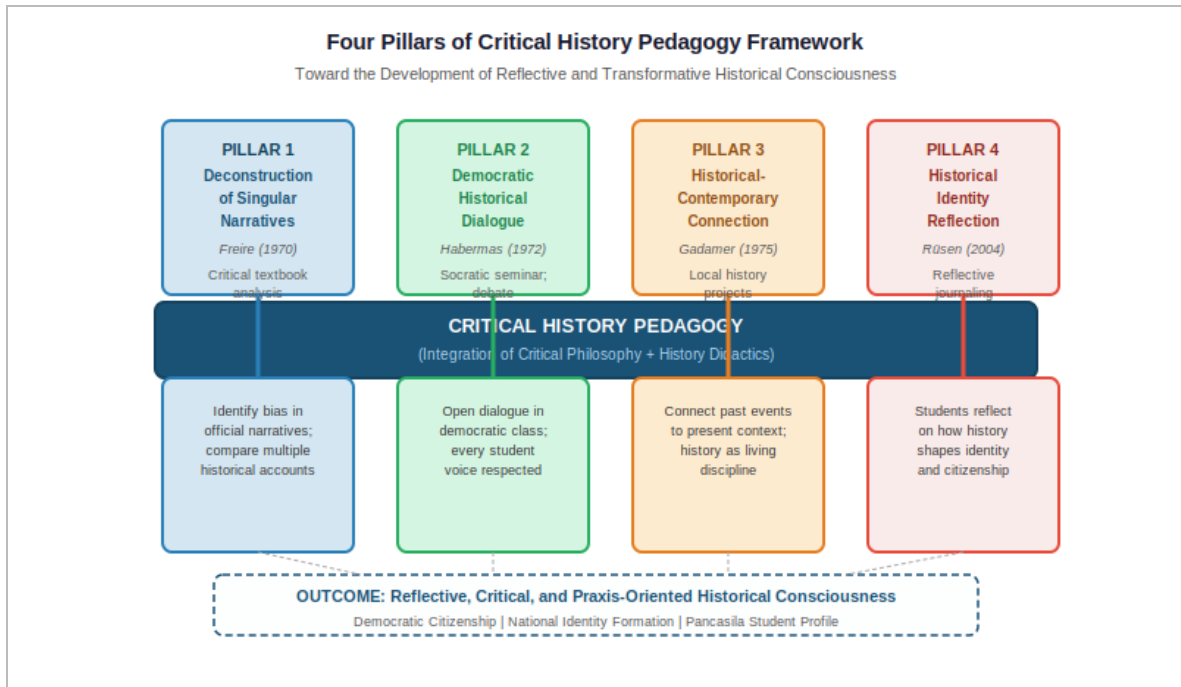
Four Pillars of Critical History Pedagogy Framework

Toward the Development of Reflective and Transformative Historical Consciousness

PILLAR 1
Deconstruction of Singular Narratives
Freire (1970)
Critical textbook analysis

PILLAR 2
Democratic Historical Dialogue
Habermas (1972)
Socratic seminar; debate

PILLAR 3
Historical-Contemporary Connection
Gadamer (1975)
Local history projects

PILLAR 4
Historical Identity Reflection
Rüsen (2004)
Reflective journaling

CRITICAL HISTORY PEDAGOGY
(Integration of Critical Philosophy + History Didactics)

Identify bias in official narratives; compare multiple historical accounts

Open dialogue in democratic class; every student voice respected

Connect past events to present context; history as living discipline

Students reflect on how history shapes identity and citizenship

OUTCOME: Reflective, Critical, and Praxis-Oriented Historical Consciousness
Democratic Citizenship | National Identity Formation | Pancasila Student Profile